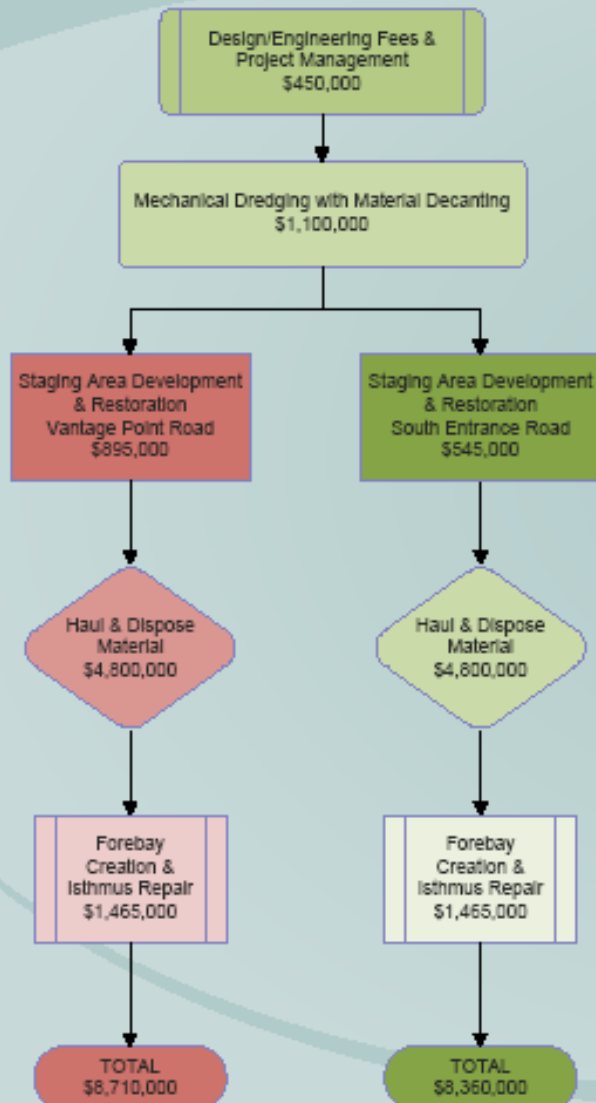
Design/Engineering Fees & Project Management
$450,000

Mechanical Dredging with Material Decanting
$1,100,000

Staging Area Development & Restoration
Vantage Point Road
$895,000

Staging Area Development & Restoration
South Entrance Road
$545,000

Haul & Dispose Material
$4,800,000

Haul & Dispose Material
$4,800,000

Forebay Creation & Isthmus Repair
$1,465,000

Forebay Creation & Isthmus Repair
$1,465,000

TOTAL
$8,710,000

TOTAL
$8,360,000